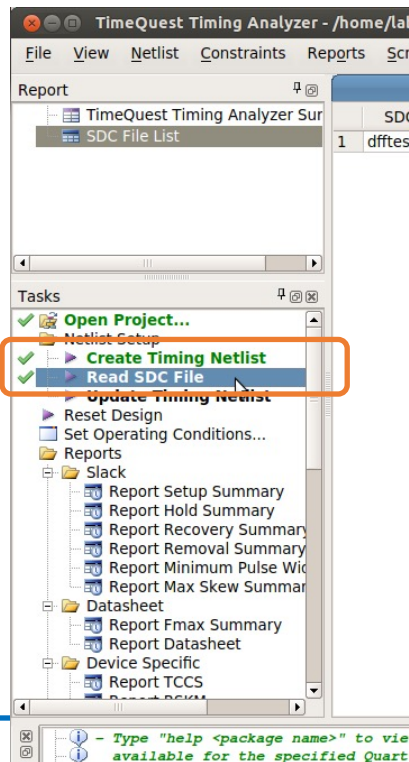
TimeQuest Timing Analyzer - /home/la

File View Netlist Constraints Reports Scr

Report

TimeQuest Timing Analyzer Sur

SDC File List

SDC

1 dfftes

Tasks

Open Project...

Netlist Setup

Create Timing Netlist

Read SDC File

Update Timing Netlist

Reset Design

Set Operating Conditions...

Reports

Slack

Report Setup Summary

Report Hold Summary

Report Recovery Summary

Report Removal Summary

Report Minimum Pulse Wid

Report Max Skew Summar

Datasheet

Report Fmax Summary

Report Datasheet

Device Specific

Report TCCS

Report RSKM

- Type "help <package name>" to vie

available for the specified Quart